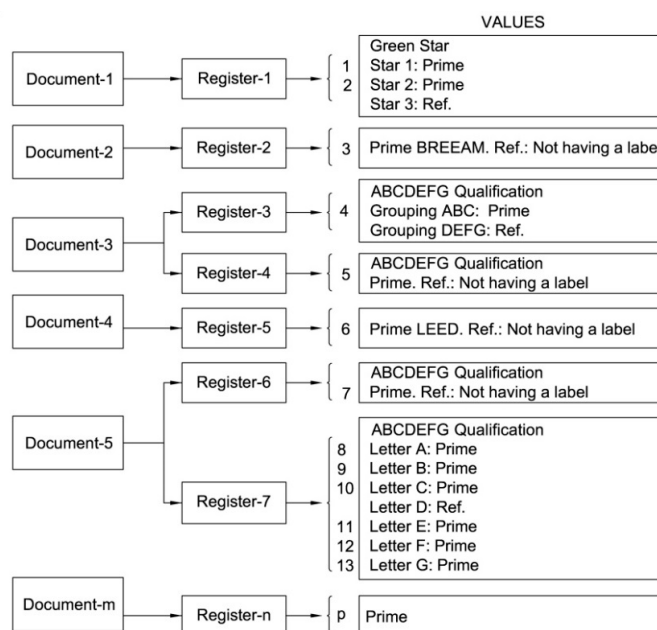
VALUES

Document-1

Register-1

1
2

Green Star
Star 1: Prime
Star 2: Prime
Star 3: Ref.

Document-2

Register-2

3

Prime BREEAM. Ref.: Not having a labe

Document-3

Register-3

4

ABCDEFG Qualification
Grouping ABC: Prime
Grouping DEFG: Ref.

Register-4

5

ABCDEFG Qualification
Prime. Ref.: Not having a label

Document-4

Register-5

6

Prime LEED. Ref.: Not having a label

Document-5

Register-6

7

ABCDEFG Qualification
Prime. Ref.: Not having a label

Register-7

8
9
10
11
12
13

ABCDEFG Qualification
Letter A: Prime
Letter B: Prime
Letter C: Prime
Letter D: Ref.
Letter E: Prime
Letter F: Prime
Letter G: Prime

Document-m

Register-n

p

Prime